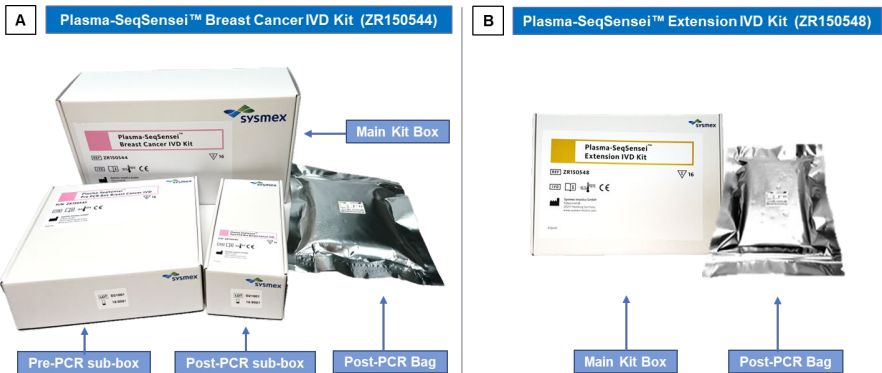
A

Plasma-SeqSensei™ Breast Cancer IVD Kit (ZR150544)

sysmex

Plasma-SeqSensei™
Breast Cancer IVD Kit

REF ZR150544

Main Kit Box

sysmex

Pre-PCR sub-box

Post-PCR sub-box

Post-PCR Bag

B

Plasma-SeqSensei™ Extension IVD Kit (ZR150548)

sysmex

Plasma-SeqSensei™
Extension IVD Kit

REF ZR150548

16

CE

Main Kit Box

Post-PCR Bag